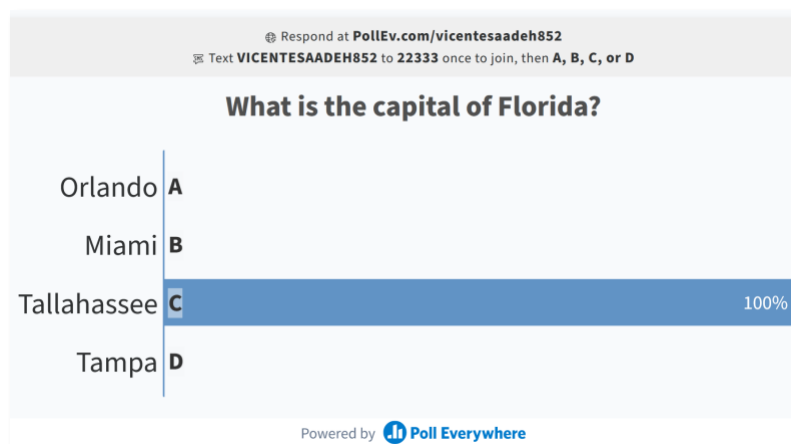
Respond at PollEv.com/vicentesaadeh852
Text VICENTESAADEH852 to 22333 once to join, then A, B, C, or D

What is the capital of Florida?

Orlando A
Miami B
Tallahassee C 100%
Tampa D

Powered by Poll Everywhere